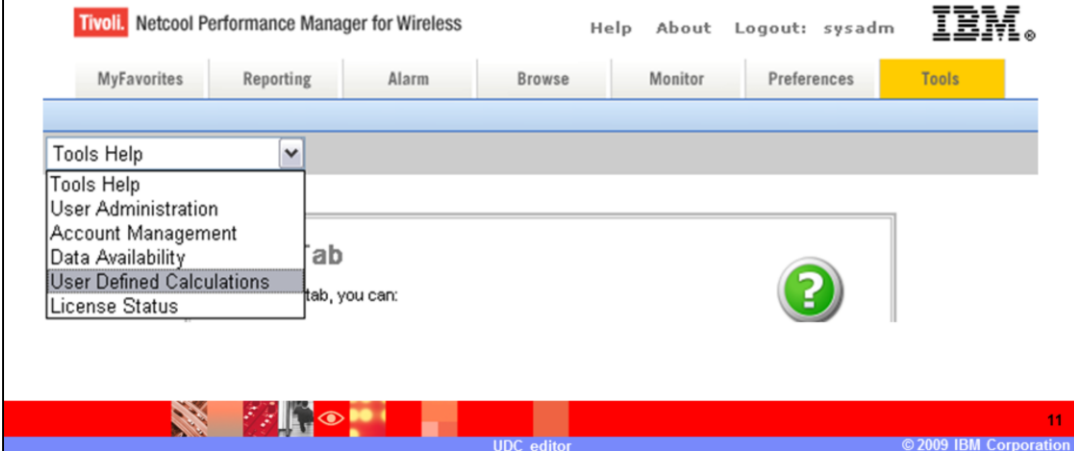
Tivoli. Netcool Performance Manager for Wireless

Help About Logout: sysadm

IBM.

MyFavorites Reporting Alarm Browse Monitor Preferences Tools

Tools Help

Tools Help
User Administration
Account Management
Data Availability
User Defined Calculations
License Status

Tab

tab, you can:

?

11

UDC editor

© 2009 IBM Corporation